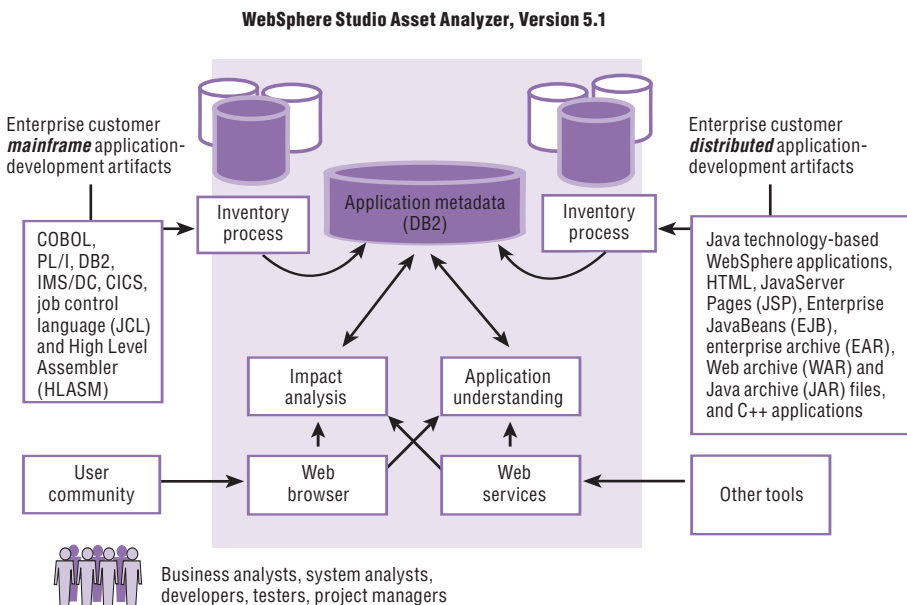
WebSphere Studio Asset Analyzer, Version 5.1

Enterprise customer ***mainframe*** application-development artifacts

COBOL, PL/I, DB2, IMS/DC, CICS, job control language (JCL) and High Level Assembler (HLASM)

Inventory process

Application metadata (DB2)

Inventory process

Enterprise customer ***distributed*** application-development artifacts

Java technology-based WebSphere applications, HTML, JavaServer Pages (JSP), Enterprise JavaBeans (EJB), enterprise archive (EAR), Web archive (WAR) and Java archive (JAR) files, and C++ applications

Impact analysis

Application understanding

User community

Web browser

Web services

Other tools

Business analysts, system analysts, developers, testers, project managers